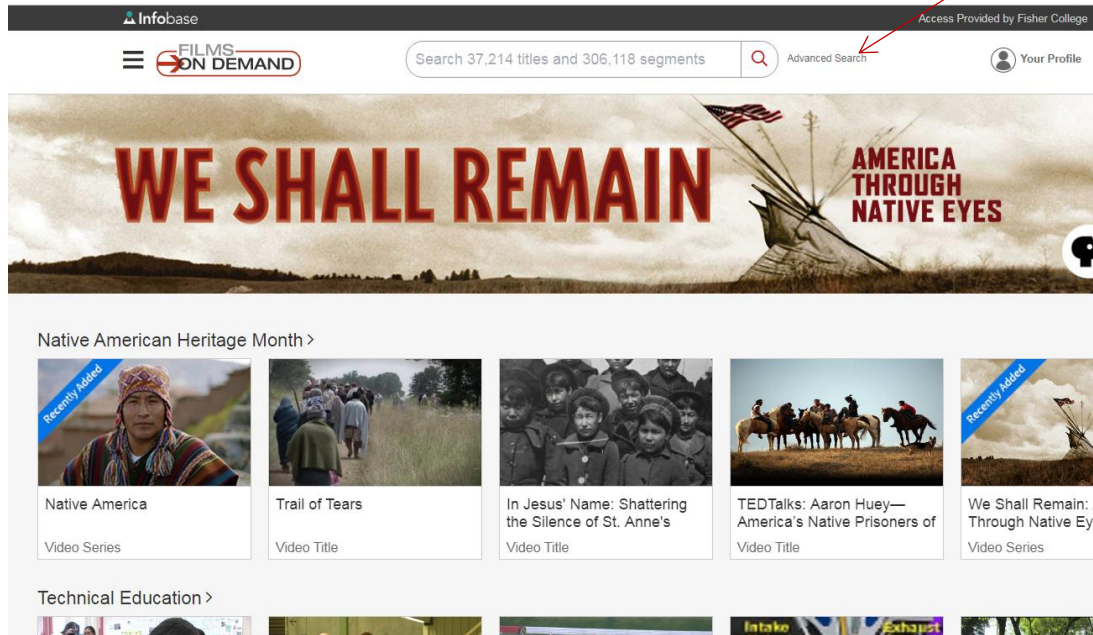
Infobase

Access Provided by Fisher College

FILMS ON DEMAND

Search 37,214 titles and 306,118 segments

Advanced Search

Your Profile

WE SHALL REMAIN

AMERICA THROUGH NATIVE EYES

Native American Heritage Month >

Recently Added

Native America

Video Series

Trail of Tears

Video Title

In Jesus' Name: Shattering the Silence of St. Anne's

Video Title

TEDTalks: Aaron Huey—America's Native Prisoners of

Video Title

Recently Added

We Shall Remain: Through Native Ey

Video Series

Technical Education >

Intake

Exhaust